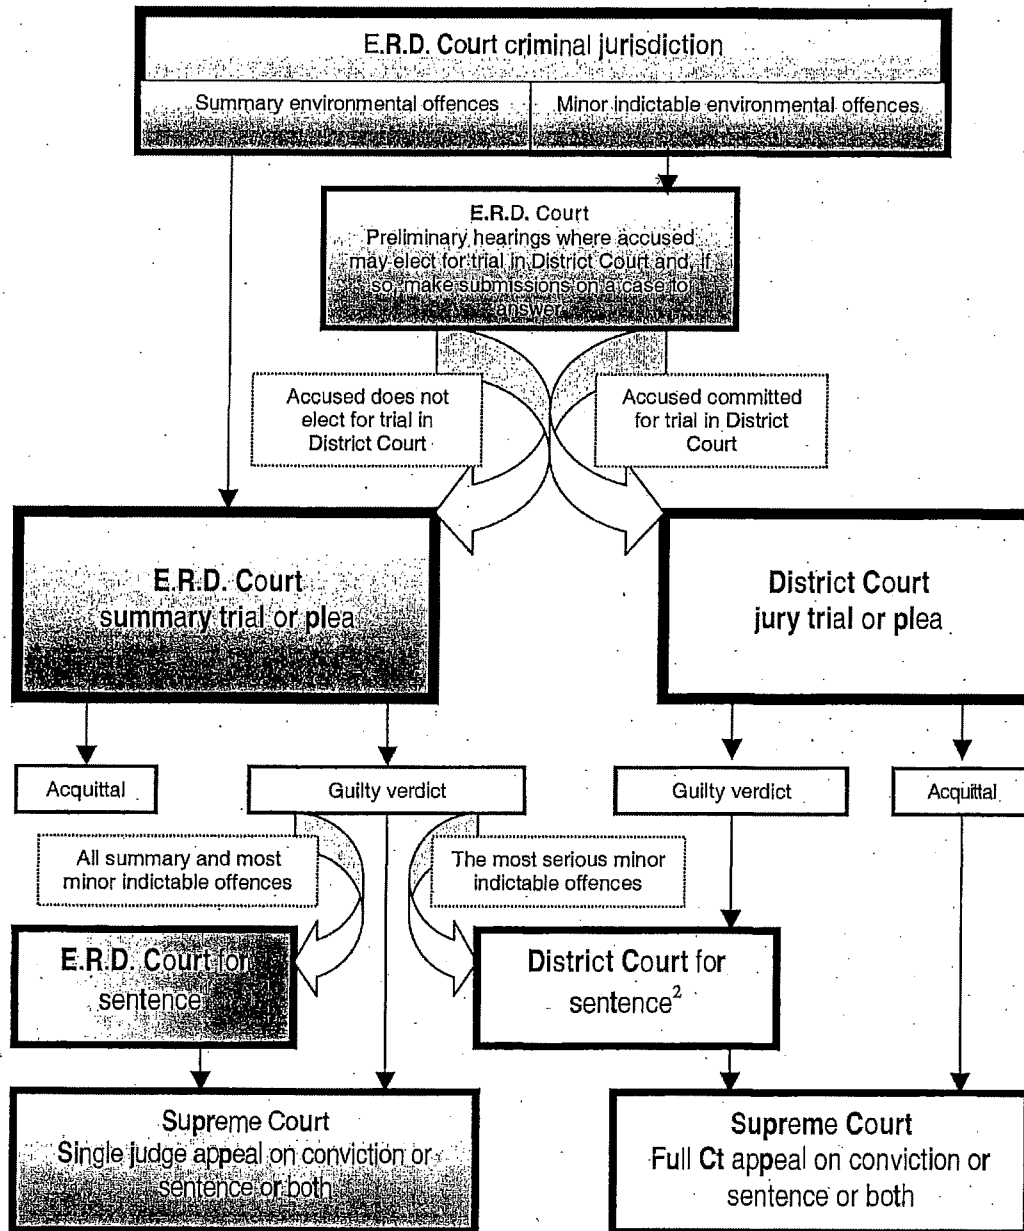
E.R.D. Court criminal jurisdiction

Summary environmental offences

Minor indictable environmental offences

E.R.D. Court
Preliminary hearings where accused may elect for trial in District Court and, if so, make submissions on a case to answer

Accused does not elect for trial in District Court

Accused committed for trial in District Court

E.R.D. Court
summary trial or plea

District Court
jury trial or plea

Acquittal

Guilty verdict

Guilty verdict

Acquittal

All summary and most minor indictable offences

The most serious minor indictable offences

E.R.D. Court for sentence

District Court for sentence$^2$

Supreme Court
Single judge appeal on conviction or sentence or both

Supreme Court
Full Ct appeal on conviction or sentence or both